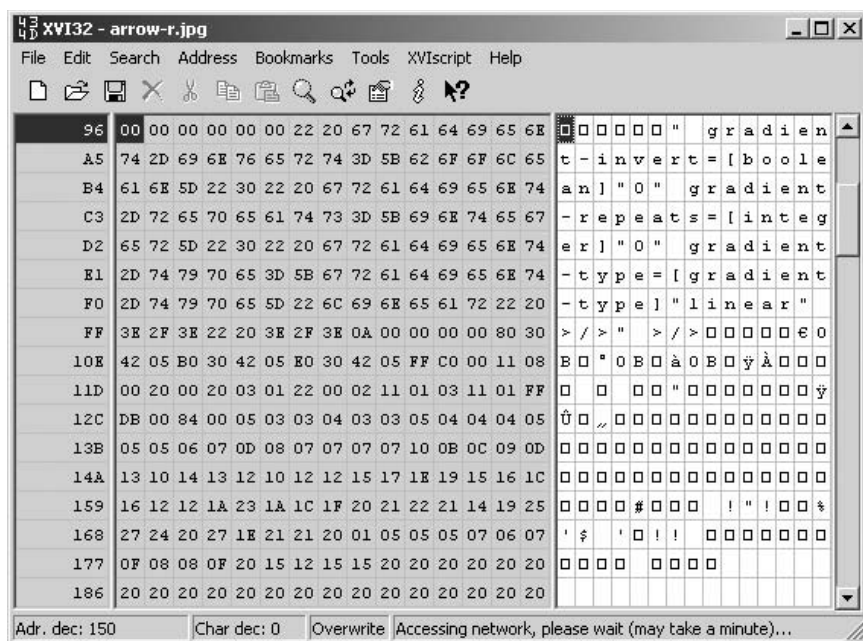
XVI32 - arrow-r.jpg

File Edit Search Address Bookmarks Tools XVIscript Help

| | | |
|---|---|---|
| 96 | 00 00 00 00 00 00 22 20 67 72 61 64 69 65 6E | □□□□□□" gradien |
| A5 | 74 2D 69 6E 76 65 72 74 3D 5B 62 6F 6F 6C 65 | t-invert=[boole |
| B4 | 61 6E 5D 22 30 22 20 67 72 61 64 69 65 6E 74 | an]"0" gradient |
| C3 | 2D 72 65 70 65 61 74 73 3D 5B 69 6E 74 65 67 | -repeats=[integ |
| D2 | 65 72 5D 22 30 22 20 67 72 61 64 69 65 6E 74 | er]"0" gradient |
| E1 | 2D 74 79 70 65 3D 5B 67 72 61 64 69 65 6E 74 | -type=[gradient |
| F0 | 2D 74 79 70 65 5D 22 6C 69 6E 65 61 72 22 20 | -type]"linear" |
| FF | 3E 2F 3E 22 20 3E 2F 3E 0A 00 00 00 00 80 30 | >/>" >/>□□□□□€0 |
| 10E | 42 05 B0 30 42 05 E0 30 42 05 FF C0 00 11 08 | B□°0B□à0B□ÿÀ□□□ |
| 11D | 00 20 00 20 03 01 22 00 02 11 01 03 11 01 FF | □ □ □□"□□□□□□□ÿ |
| 12C | DB 00 84 00 05 03 03 04 03 03 05 04 04 04 05 | Û□„□□□□□□□□□□□□ |
| 13B | 05 05 06 07 0D 08 07 07 07 07 10 0B 0C 09 0D | □□□□□□□□□□□□□□□ |
| 14A | 13 10 14 13 12 10 12 12 15 17 1E 19 15 16 1C | □□□□□□□□□□□□□□□ |
| 159 | 16 12 12 1A 23 1A 1C 1F 20 21 22 21 14 19 25 | □□□□#□□□ !"!□□% |
| 168 | 27 24 20 27 1E 21 21 20 01 05 05 05 07 06 07 | '$ '□!! □□□□□□□ |
| 177 | 0F 08 08 0F 20 15 12 15 15 20 20 20 20 20 20 | □□□□ □□□□ |
| 186 | 20 20 20 20 20 20 20 20 20 20 20 20 20 20 20 | |

Adr. dec: 150 | Char dec: 0 | Overwrite | Accessing network, please wait (may take a minute)...